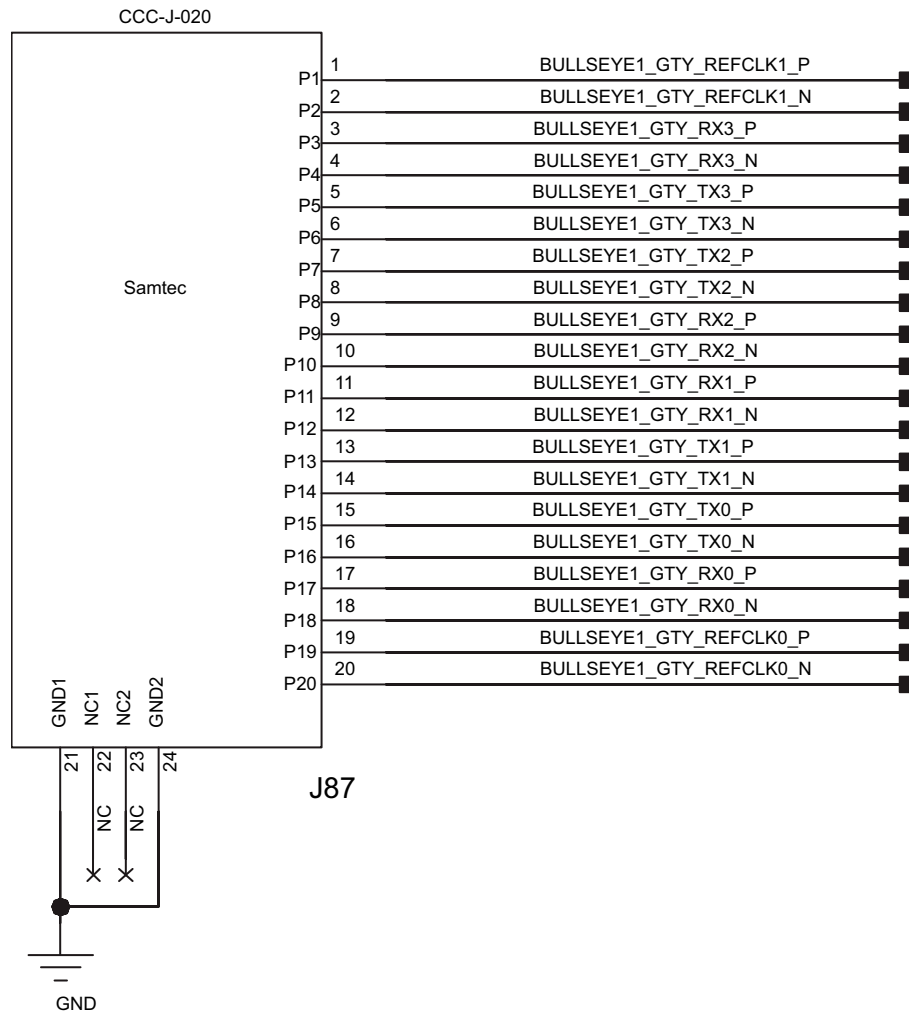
CCC-J-020

Samtec

| Pin | No. | Signal |
|---|---|---|
| P1 | 1 | BULLSEYE1_GTY_REFCLK1_P |
| P2 | 2 | BULLSEYE1_GTY_REFCLK1_N |
| P3 | 3 | BULLSEYE1_GTY_RX3_P |
| P4 | 4 | BULLSEYE1_GTY_RX3_N |
| P5 | 5 | BULLSEYE1_GTY_TX3_P |
| P6 | 6 | BULLSEYE1_GTY_TX3_N |
| P7 | 7 | BULLSEYE1_GTY_TX2_P |
| P8 | 8 | BULLSEYE1_GTY_TX2_N |
| P9 | 9 | BULLSEYE1_GTY_RX2_P |
| P10 | 10 | BULLSEYE1_GTY_RX2_N |
| P11 | 11 | BULLSEYE1_GTY_RX1_P |
| P12 | 12 | BULLSEYE1_GTY_RX1_N |
| P13 | 13 | BULLSEYE1_GTY_TX1_P |
| P14 | 14 | BULLSEYE1_GTY_TX1_N |
| P15 | 15 | BULLSEYE1_GTY_TX0_P |
| P16 | 16 | BULLSEYE1_GTY_TX0_N |
| P17 | 17 | BULLSEYE1_GTY_RX0_P |
| P18 | 18 | BULLSEYE1_GTY_RX0_N |
| P19 | 19 | BULLSEYE1_GTY_REFCLK0_P |
| P20 | 20 | BULLSEYE1_GTY_REFCLK0_N |

GND1 NC1 NC2 GND2
21 22 23 24
NC NC

J87

GND